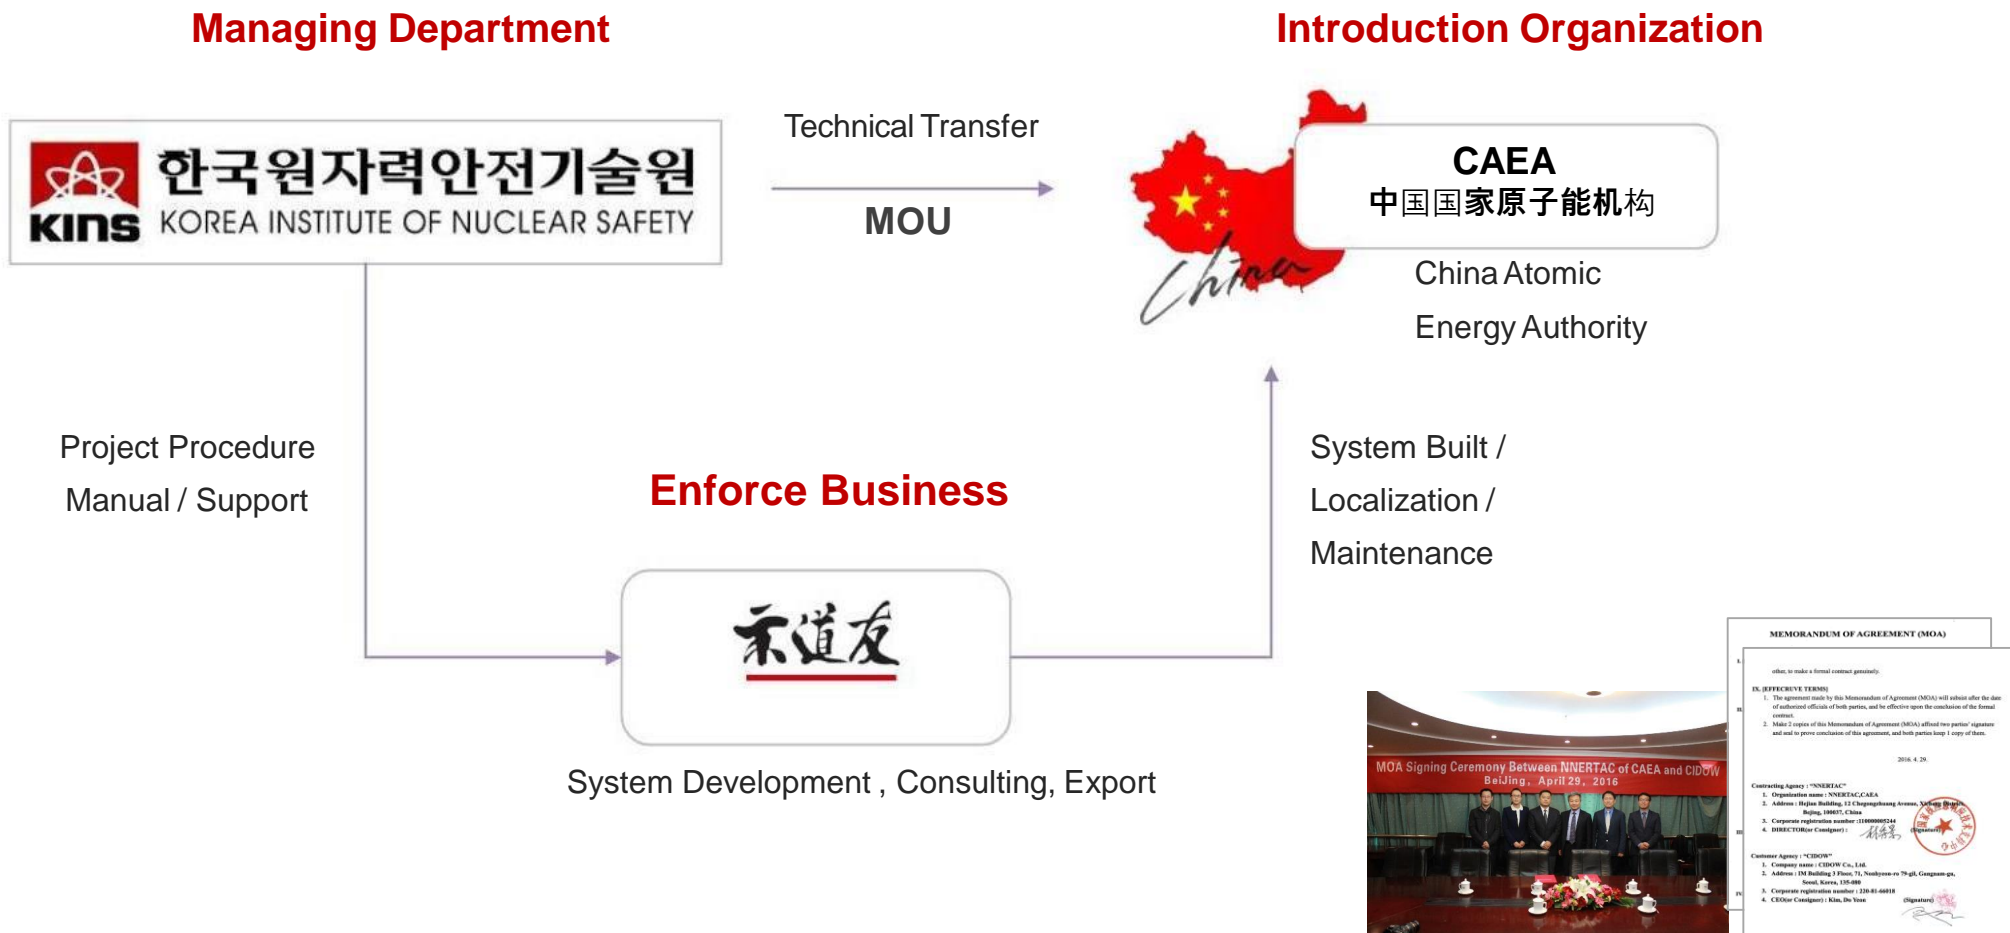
Managing Department

Introduction Organization

한국원자력안전기술원
KINS KOREA INSTITUTE OF NUCLEAR SAFETY

Technical Transfer

MOU

China

CAEA
中国国家原子能机构

China Atomic Energy Authority

Project Procedure Manual / Support

Enforce Business

System Built / Localization / Maintenance

System Development , Consulting, Export

MOA Signing Ceremony Between NNERTAC of CAEA and CIDOW
BeiJing, April 29, 2016

MEMORANDUM OF AGREEMENT (MOA)

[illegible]